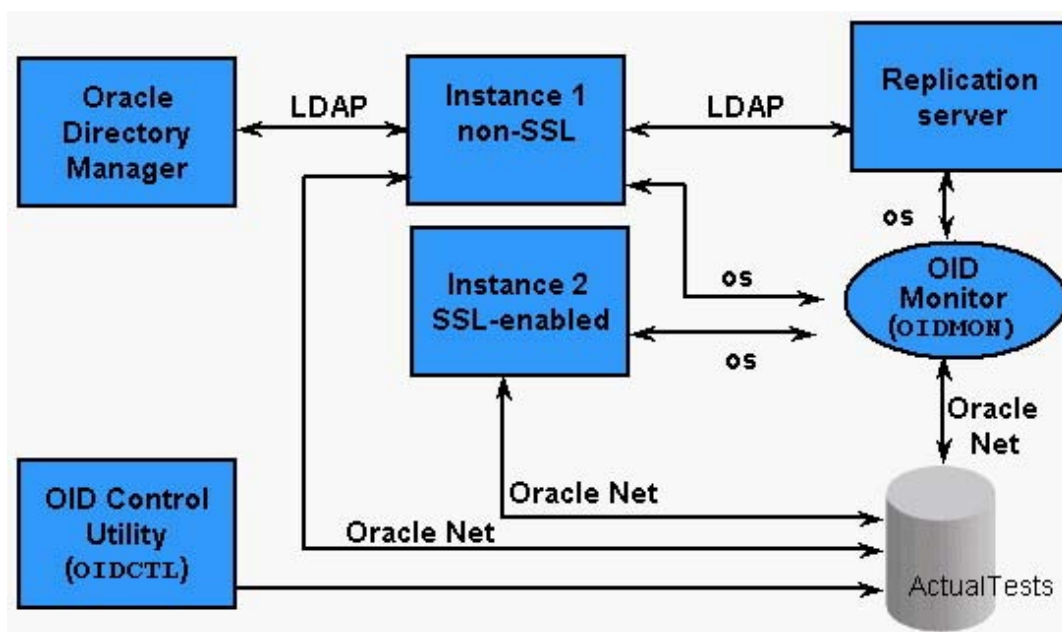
Oracle Directory Manager

LDAP

Instance 1 non-SSL

LDAP

Replication server

os

Instance 2 SSL-enabled

os

OID Monitor (OIDMON)

os

Oracle Net

OID Control Utility (OIDCTL)

Oracle Net

Oracle Net

ActualTests